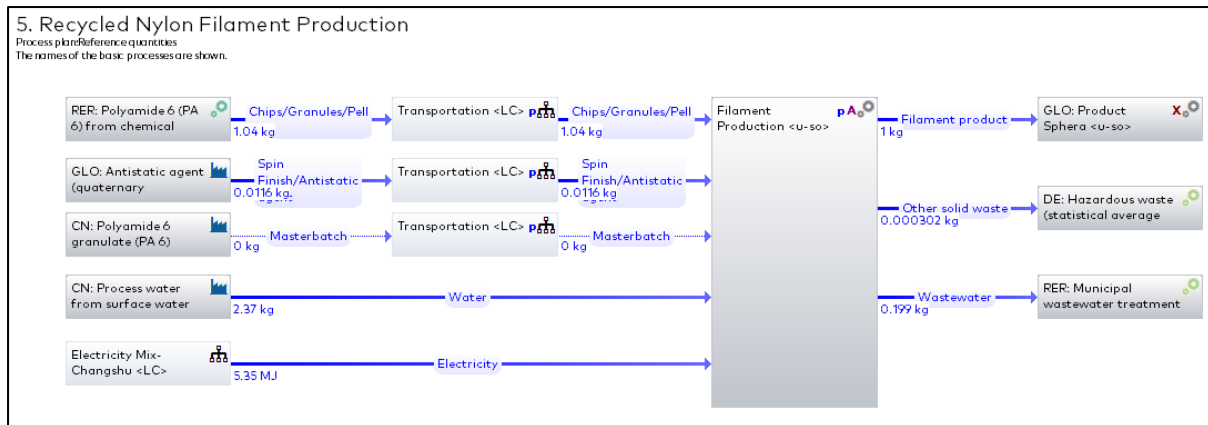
5. Recycled Nylon Filament Production
Process plan:Reference quantities
The names of the basic processes are shown.

RER: Polyamide 6 (PA 6) from chemical
Chips/Granules/Pell
1.04 kg
Transportation <LC> p
Chips/Granules/Pell
1.04 kg

GLO: Antistatic agent (quaternary
Spin Finish/Antistatic
0.0116 kg
Transportation <LC> p
Spin Finish/Antistatic
0.0116 kg

CN: Polyamide 6 granulate (PA 6)
Masterbatch
0 kg
Transportation <LC> p
Masterbatch
0 kg

CN: Process water from surface water
Water
2.37 kg

Electricity Mix-Changshu <LC>
Electricity
5.35 MJ

Filament Production <u-so>
pA

Filament product
1 kg
GLO: Product Sphera <u-so>
X

Other solid waste
0.000302 kg
DE: Hazardous waste (statistical average

Wastewater
0.199 kg
RER: Municipal wastewater treatment